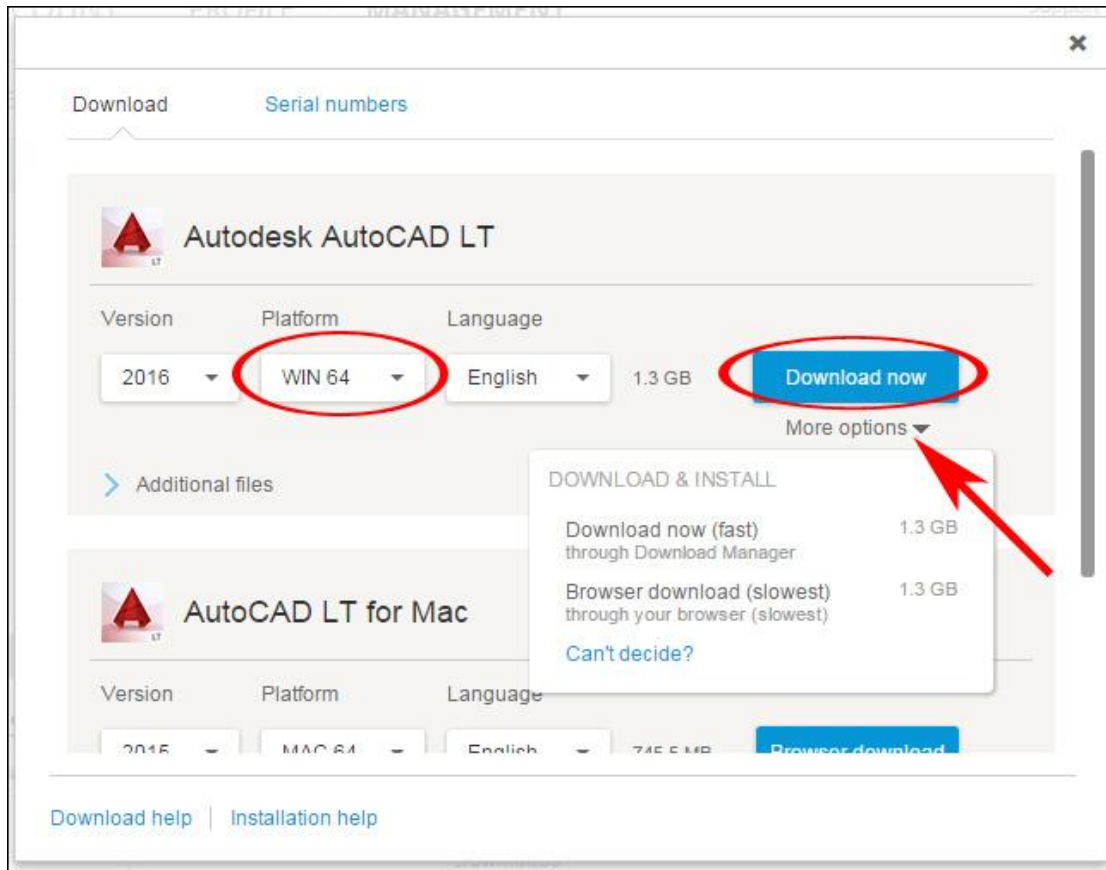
×

Download Serial numbers

Autodesk AutoCAD LT

Version Platform Language

2016 WIN 64 English 1.3 GB Download now

More options

Additional files

DOWNLOAD & INSTALL

Download now (fast) 1.3 GB
through Download Manager

Browser download (slowest) 1.3 GB
through your browser (slowest)

Can't decide?

AutoCAD LT for Mac

Version Platform Language

2015 MAC 64 English 745.5 MB Browser download

Download help | Installation help